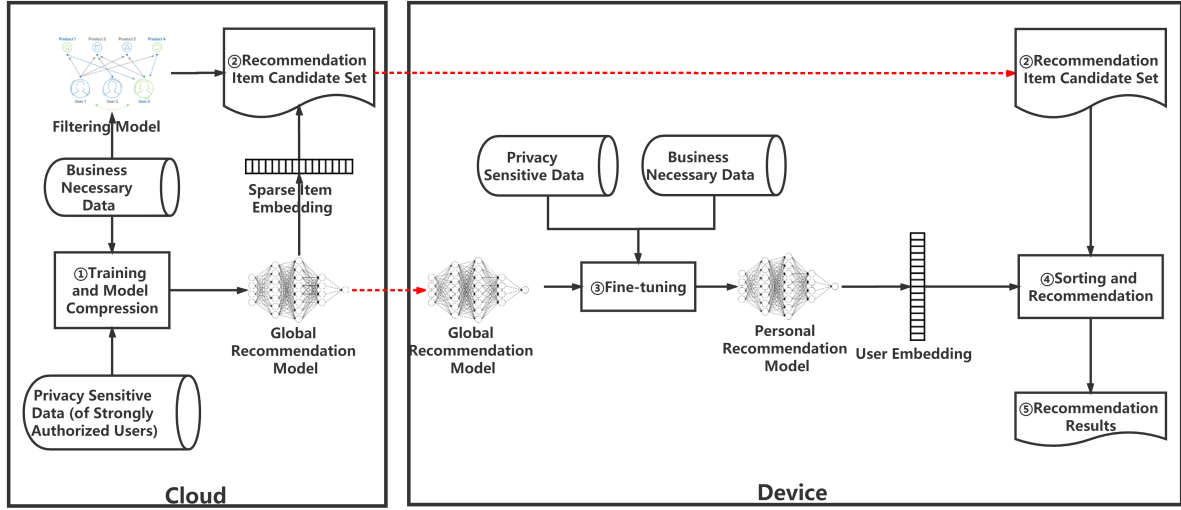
Product 1 Product 2 Product 3 Product 4

User 1 User 2 User 3

Filtering Model

②Recommendation Item Candidate Set

Sparse Item Embedding

Business Necessary Data

①Training and Model Compression

Global Recommendation Model

Privacy Sensitive Data (of Strongly Authorized Users)

Cloud

②Recommendation Item Candidate Set

Privacy Sensitive Data

Business Necessary Data

Global Recommendation Model

③Fine-tuning

Personal Recommendation Model

User Embedding

④Sorting and Recommendation

⑤Recommendation Results

Device